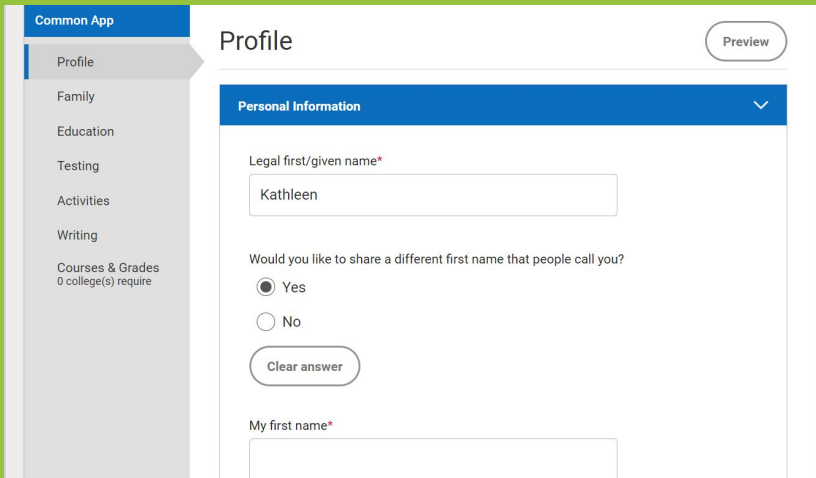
Common App

Profile

Family

Education

Testing

Activities

Writing

Courses & Grades
0 college(s) require

Profile

Preview

Personal Information

Legal first/given name*

Kathleen

Would you like to share a different first name that people call you?

Yes

No

Clear answer

My first name*